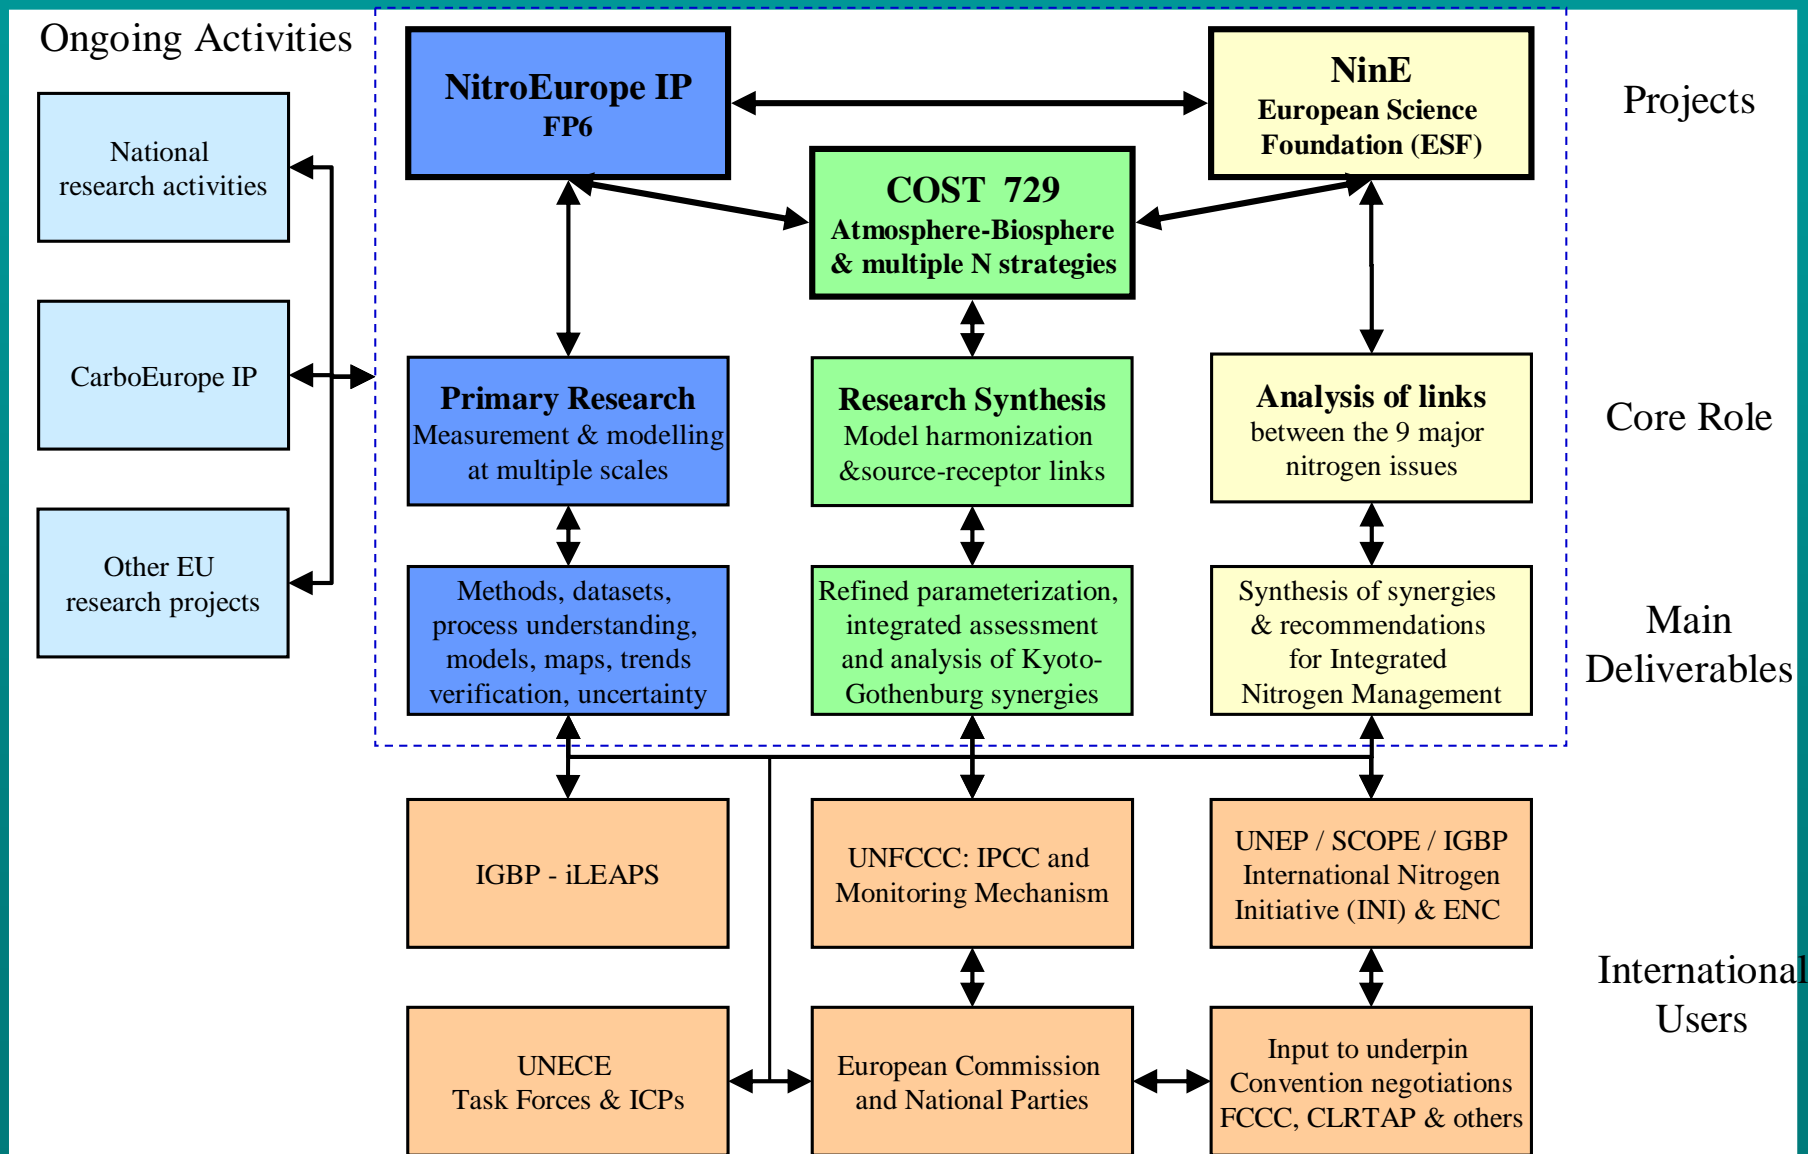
Ongoing Activities

National research activities

CarboEurope IP

Other EU research projects

NitroEurope IP
FP6

NinE
European Science Foundation (ESF)

Projects

COST 729
Atmosphere-Biosphere & multiple N strategies

Primary Research
Measurement & modelling at multiple scales

Research Synthesis
Model harmonization &source-receptor links

Analysis of links
between the 9 major nitrogen issues

Core Role

Methods, datasets, process understanding, models, maps, trends verification, uncertainty

Refined parameterization, integrated assessment and analysis of Kyoto-Gothenburg synergies

Synthesis of synergies & recommendations for Integrated Nitrogen Management

Main Deliverables

IGBP - iLEAPS

UNFCCC: IPCC and Monitoring Mechanism

UNEP / SCOPE / IGBP International Nitrogen Initiative (INI) & ENC

International Users

UNECE
Task Forces & ICPs

European Commission and National Parties

Input to underpin Convention negotiations FCCC, CLRTAP & others